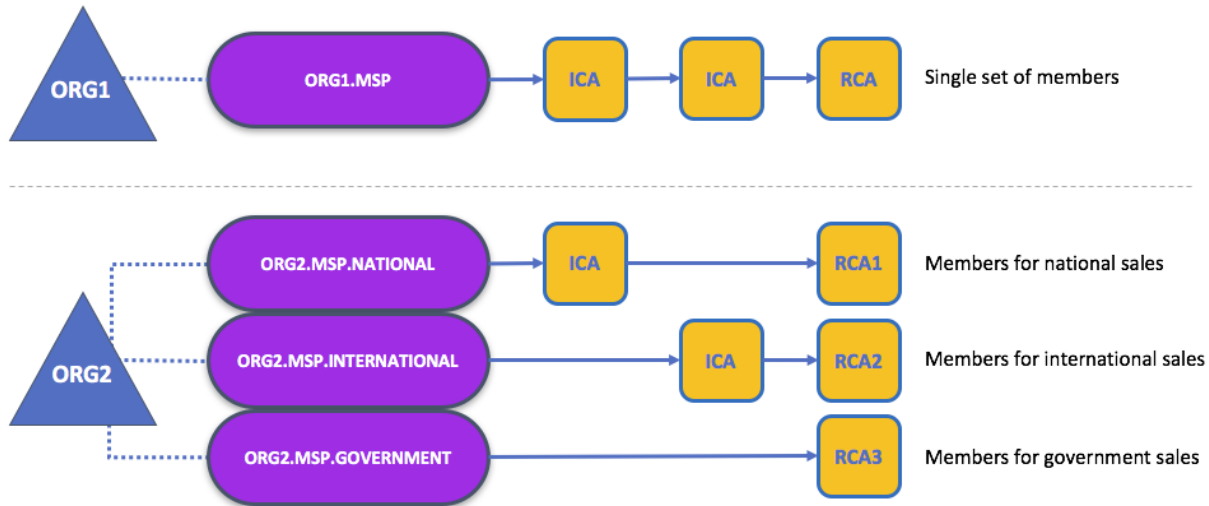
ORG1

ORG1.MSP

ICA

ICA

RCA

Single set of members

ORG2

ORG2.MSP.NATIONAL

ICA

RCA1

Members for national sales

ORG2.MSP.INTERNATIONAL

ICA

RCA2

Members for international sales

ORG2.MSP.GOVERNMENT

RCA3

Members for government sales